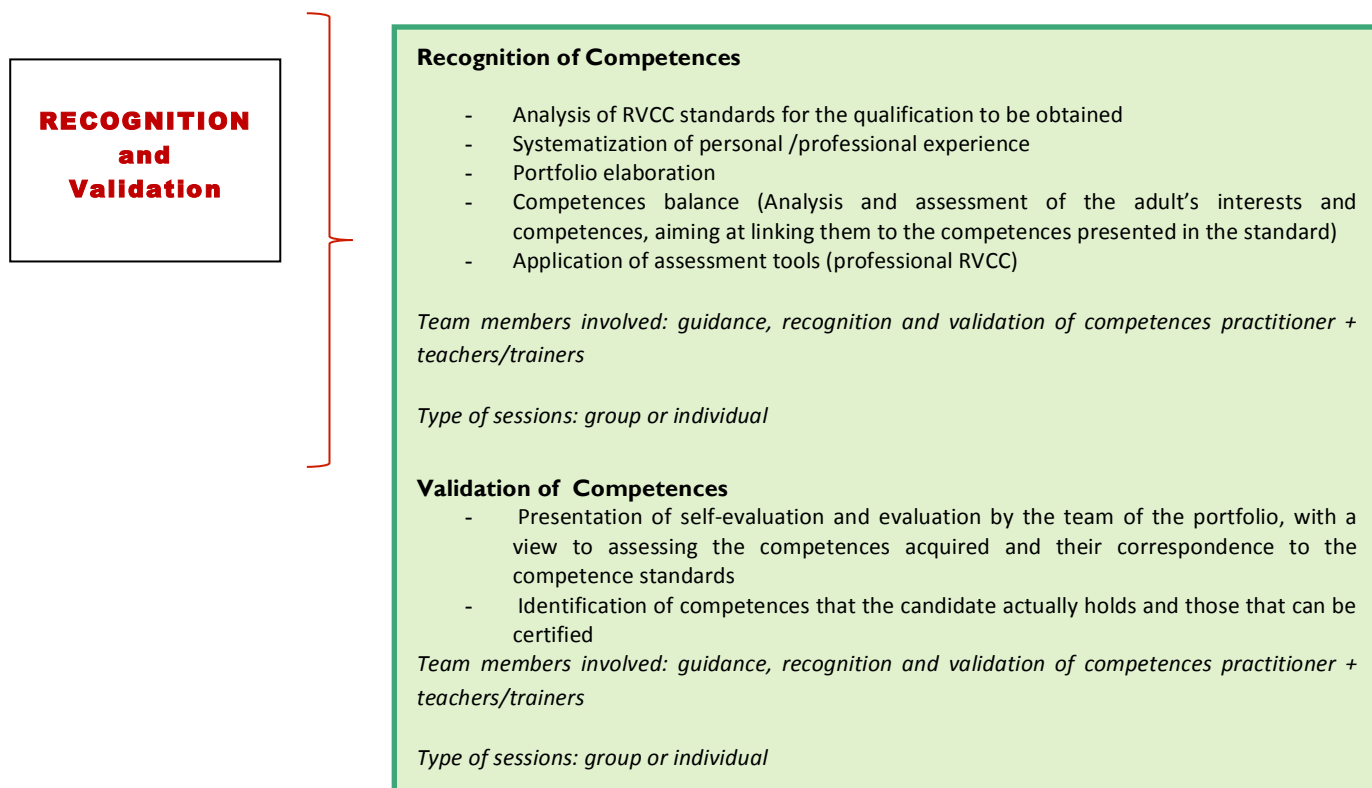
RECOGNITION and Validation

**Recognition of Competences**

- Analysis of RVCC standards for the qualification to be obtained
- Systematization of personal /professional experience
- Portfolio elaboration
- Competences balance (Analysis and assessment of the adult's interests and competences, aiming at linking them to the competences presented in the standard)
- Application of assessment tools (professional RVCC)

*Team members involved: guidance, recognition and validation of competences practitioner + teachers/trainers*

*Type of sessions: group or individual*

**Validation of Competences**

- Presentation of self-evaluation and evaluation by the team of the portfolio, with a view to assessing the competences acquired and their correspondence to the competence standards
- Identification of competences that the candidate actually holds and those that can be certified

*Team members involved: guidance, recognition and validation of competences practitioner + teachers/trainers*

*Type of sessions: group or individual*